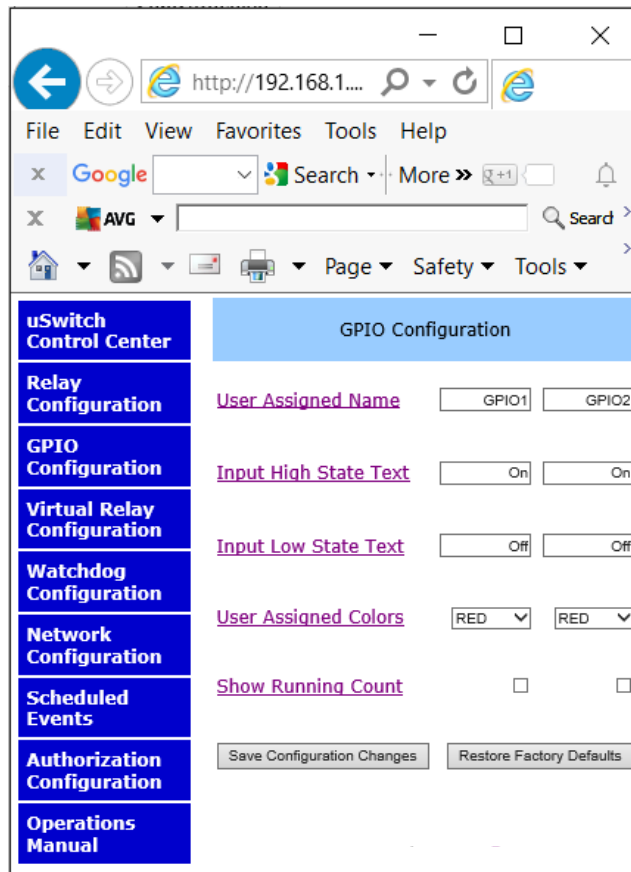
http://192.168.1....

File Edit View Favorites Tools Help

Google Search More »

AVG Search

Page Safety Tools

uSwitch Control Center

Relay Configuration

GPIO Configuration

Virtual Relay Configuration

Watchdog Configuration

Network Configuration

Scheduled Events

Authorization Configuration

Operations Manual

GPIO Configuration

| | | |
|---|---|---|
| User Assigned Name | GPIO1 | GPIO2 |
| Input High State Text | On | On |
| Input Low State Text | Off | Off |
| User Assigned Colors | RED | RED |
| Show Running Count | | |

Save Configuration Changes Restore Factory Defaults